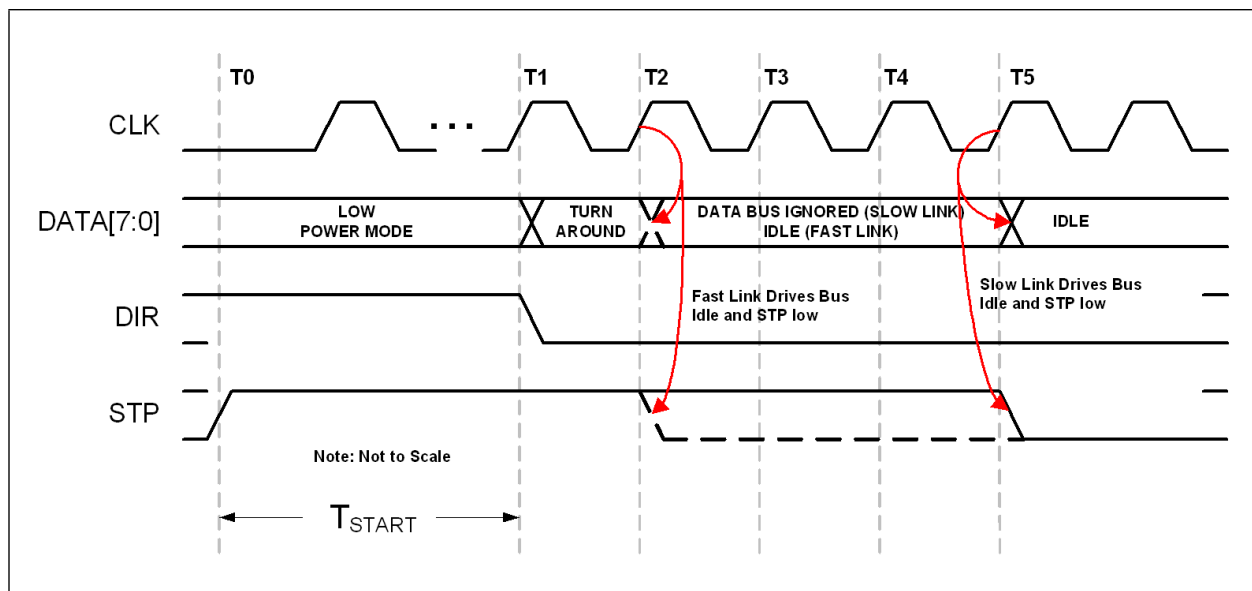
T0 T1 T2 T3 T4 T5

CLK

. . .

DATA[7:0]

LOW POWER MODE

TURN AROUND

DATA BUS IGNORED (SLOW LINK) IDLE (FAST LINK)

IDLE

DIR

Fast Link Drives Bus Idle and STP low

Slow Link Drives Bus Idle and STP low

STP

Note: Not to Scale

$T_{START}$